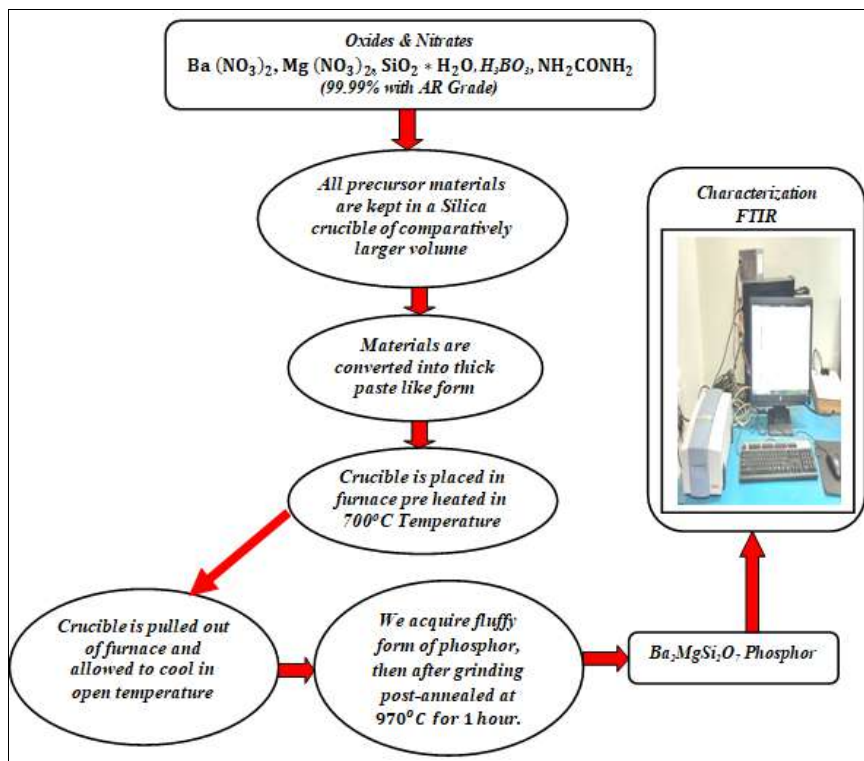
Oxides & Nitrates
Ba $(NO_3)_2$, Mg $(NO_3)_2$, $SiO_2 * H_2O$, $H_3BO_3$, $NH_2CONH_2$
(99.99% with AR Grade)

All precursor materials are kept in a Silica crucible of comparatively larger volume

Materials are converted into thick paste like form

Crucible is placed in furnace pre heated in 700°C Temperature

Crucible is pulled out of furnace and allowed to cool in open temperature

We acquire fluffy form of phosphor, then after grinding post-annealed at 970°C for 1 hour.

$Ba_2MgSi_2O_7$ Phosphor

Characterization
FTIR